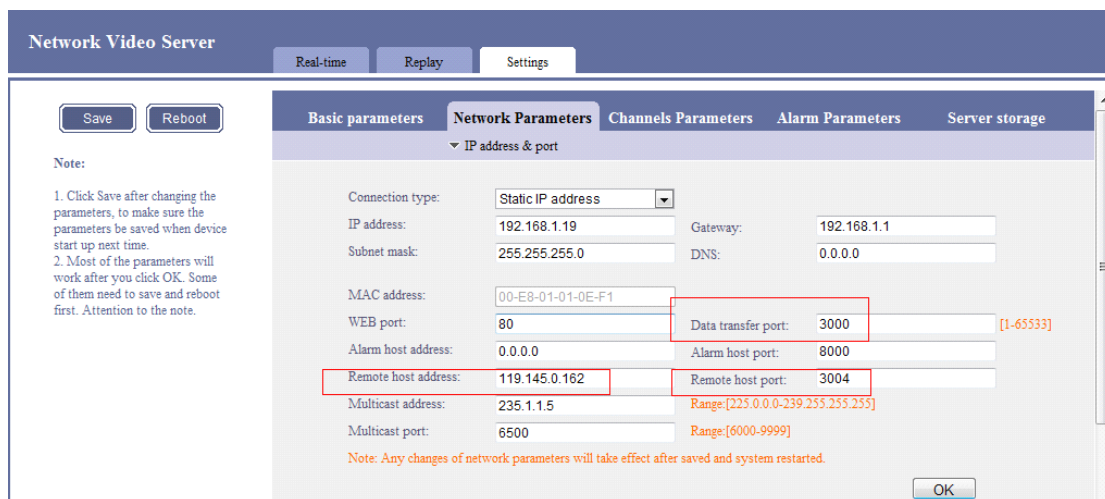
Network Video Server

Real-time Replay Settings

Save Reboot

Note:

1. Click Save after changing the parameters, to make sure the parameters be saved when device start up next time.
2. Most of the parameters will work after you click OK. Some of them need to save and reboot first. Attention to the note.

Basic parameters Network Parameters Channels Parameters Alarm Parameters Server storage

▼ IP address & port

Connection type: Static IP address
IP address: 192.168.1.19 Gateway: 192.168.1.1
Subnet mask: 255.255.255.0 DNS: 0.0.0.0

MAC address: 00-E8-01-01-0E-F1
WEB port: 80 Data transfer port: 3000 [1-65533]
Alarm host address: 0.0.0.0 Alarm host port: 8000
Remote host address: 119.145.0.162 Remote host port: 3004
Multicast address: 235.1.1.5 Range:[225.0.0.0-239.255.255.255]
Multicast port: 6500 Range:[6000-9999]

Note: Any changes of network parameters will take effect after saved and system restarted.

OK